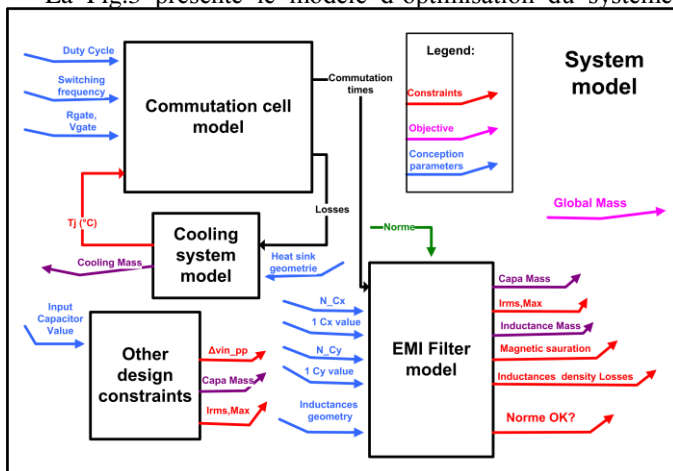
La Fig.3 présente le modèle d'optimisation du système

Duty Cycle
Switching frequency
Rgate, Vgate
Commutation cell model
Commutation times
Legend:
Constraints
Objective
Conception parameters
System model
Tj (°C)
Losses
Cooling system model
Cooling Mass
Norme
Global Mass
Heat sink geometrie
Input Capacitor Value
N_Cx
1 Cx value
N_Cy
1 Cy value
Inductances geometry
Other design constraints
Δvin_pp
Capa Mass
Irms,Max
EMI Filter model
Capa Mass
Irms,Max
Inductance Mass
Magnetic sauration
Inductances density Losses
Norme OK?